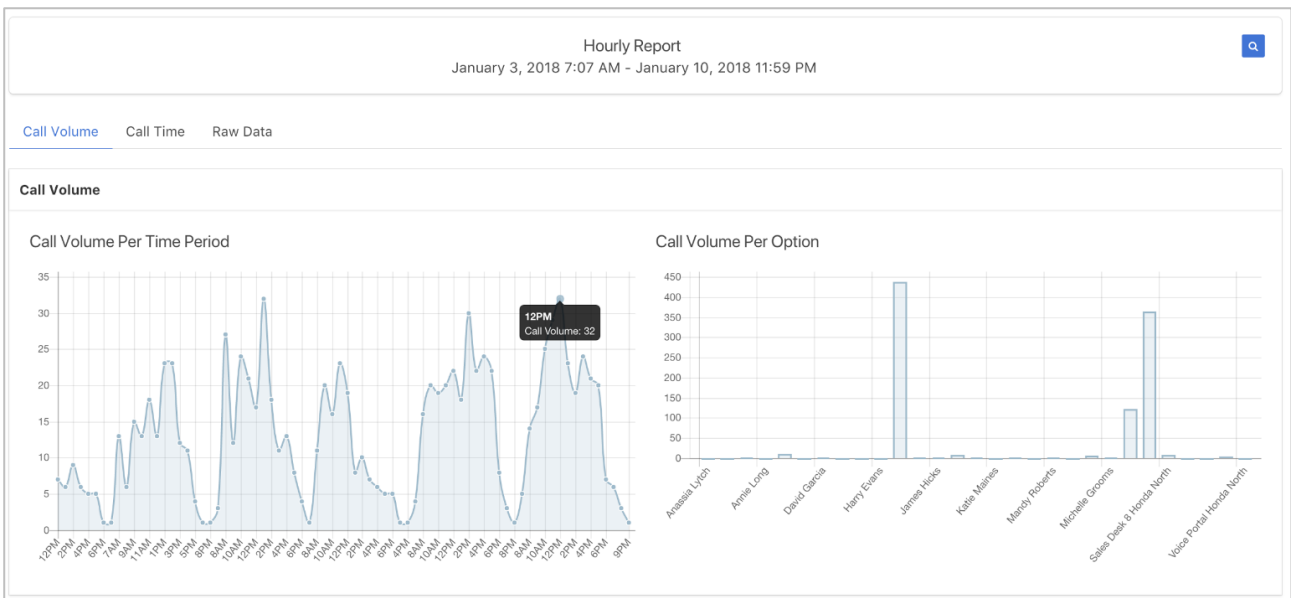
Hourly Report
January 3, 2018 7:07 AM - January 10, 2018 11:59 PM

Call Volume Call Time Raw Data

Call Volume

Call Volume Per Time Period

35
30
25
20
15
10
5
0

12PM 2PM 4PM 6PM 7AM 9AM 11AM 1PM 3PM 5PM 8PM 8AM 10AM 12PM 2PM 4PM 6PM 8AM 10AM 12PM 2PM 4PM 6PM 4PM 6PM 8AM 10AM 12PM 2PM 4PM 6PM 8PM 8AM 10AM 12PM 2PM 4PM 6PM 9PM

12PM
Call Volume: 32

Call Volume Per Option

450
400
350
300
250
200
150
100
50
0

Anassia Lytch
Annie Long
David Garcia
Harry Evans
James Hicks
Katie Maines
Mandy Roberts
Michelle Grooms
Sales Desk 8 Honda North
Voice Portal Honda North